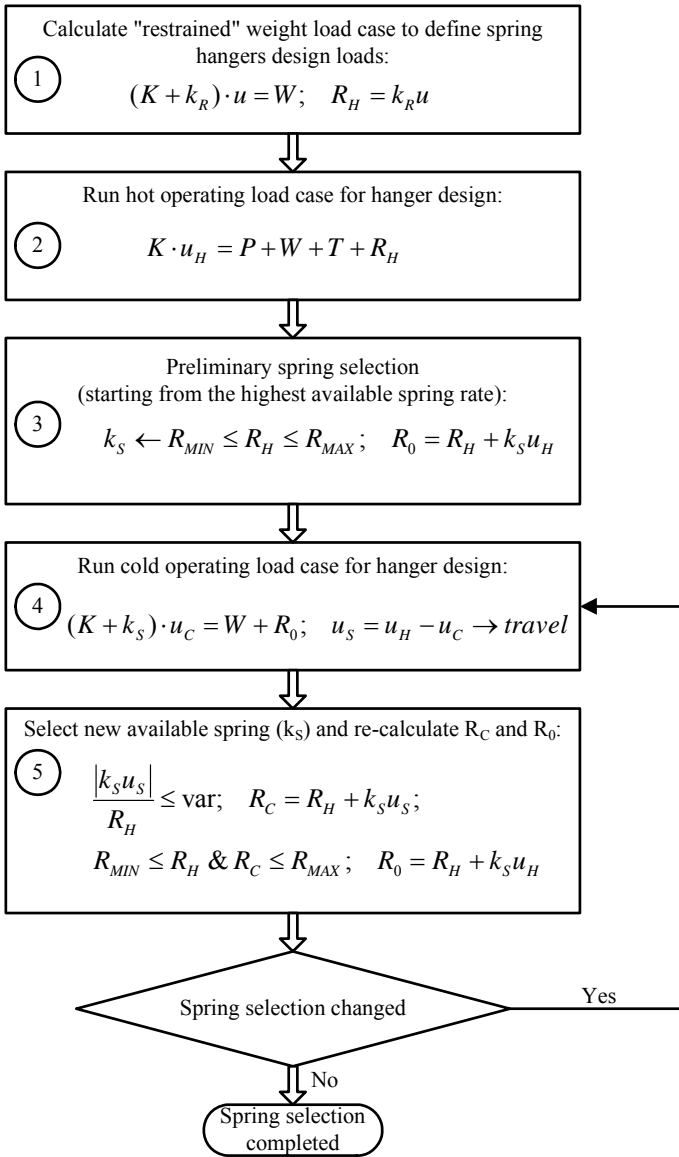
1
Calculate "restrained" weight load case to define spring hangers design loads:
$(K + k_R) \cdot u = W; \quad R_H = k_R u$

2
Run hot operating load case for hanger design:
$K \cdot u_H = P + W + T + R_H$

3
Preliminary spring selection (starting from the highest available spring rate):
$k_S \leftarrow R_{MIN} \leq R_H \leq R_{MAX}; \quad R_0 = R_H + k_S u_H$

4
Run cold operating load case for hanger design:
$(K + k_S) \cdot u_C = W + R_0; \quad u_S = u_H - u_C \rightarrow travel$

5
Select new available spring (k$_S$) and re-calculate R$_C$ and R$_0$:
$\frac{|k_S u_S|}{R_H} \leq \text{var}; \quad R_C = R_H + k_S u_S;$
$R_{MIN} \leq R_H \ \& \ R_C \leq R_{MAX}; \quad R_0 = R_H + k_S u_H$

Spring selection changed

Yes

No

Spring selection completed